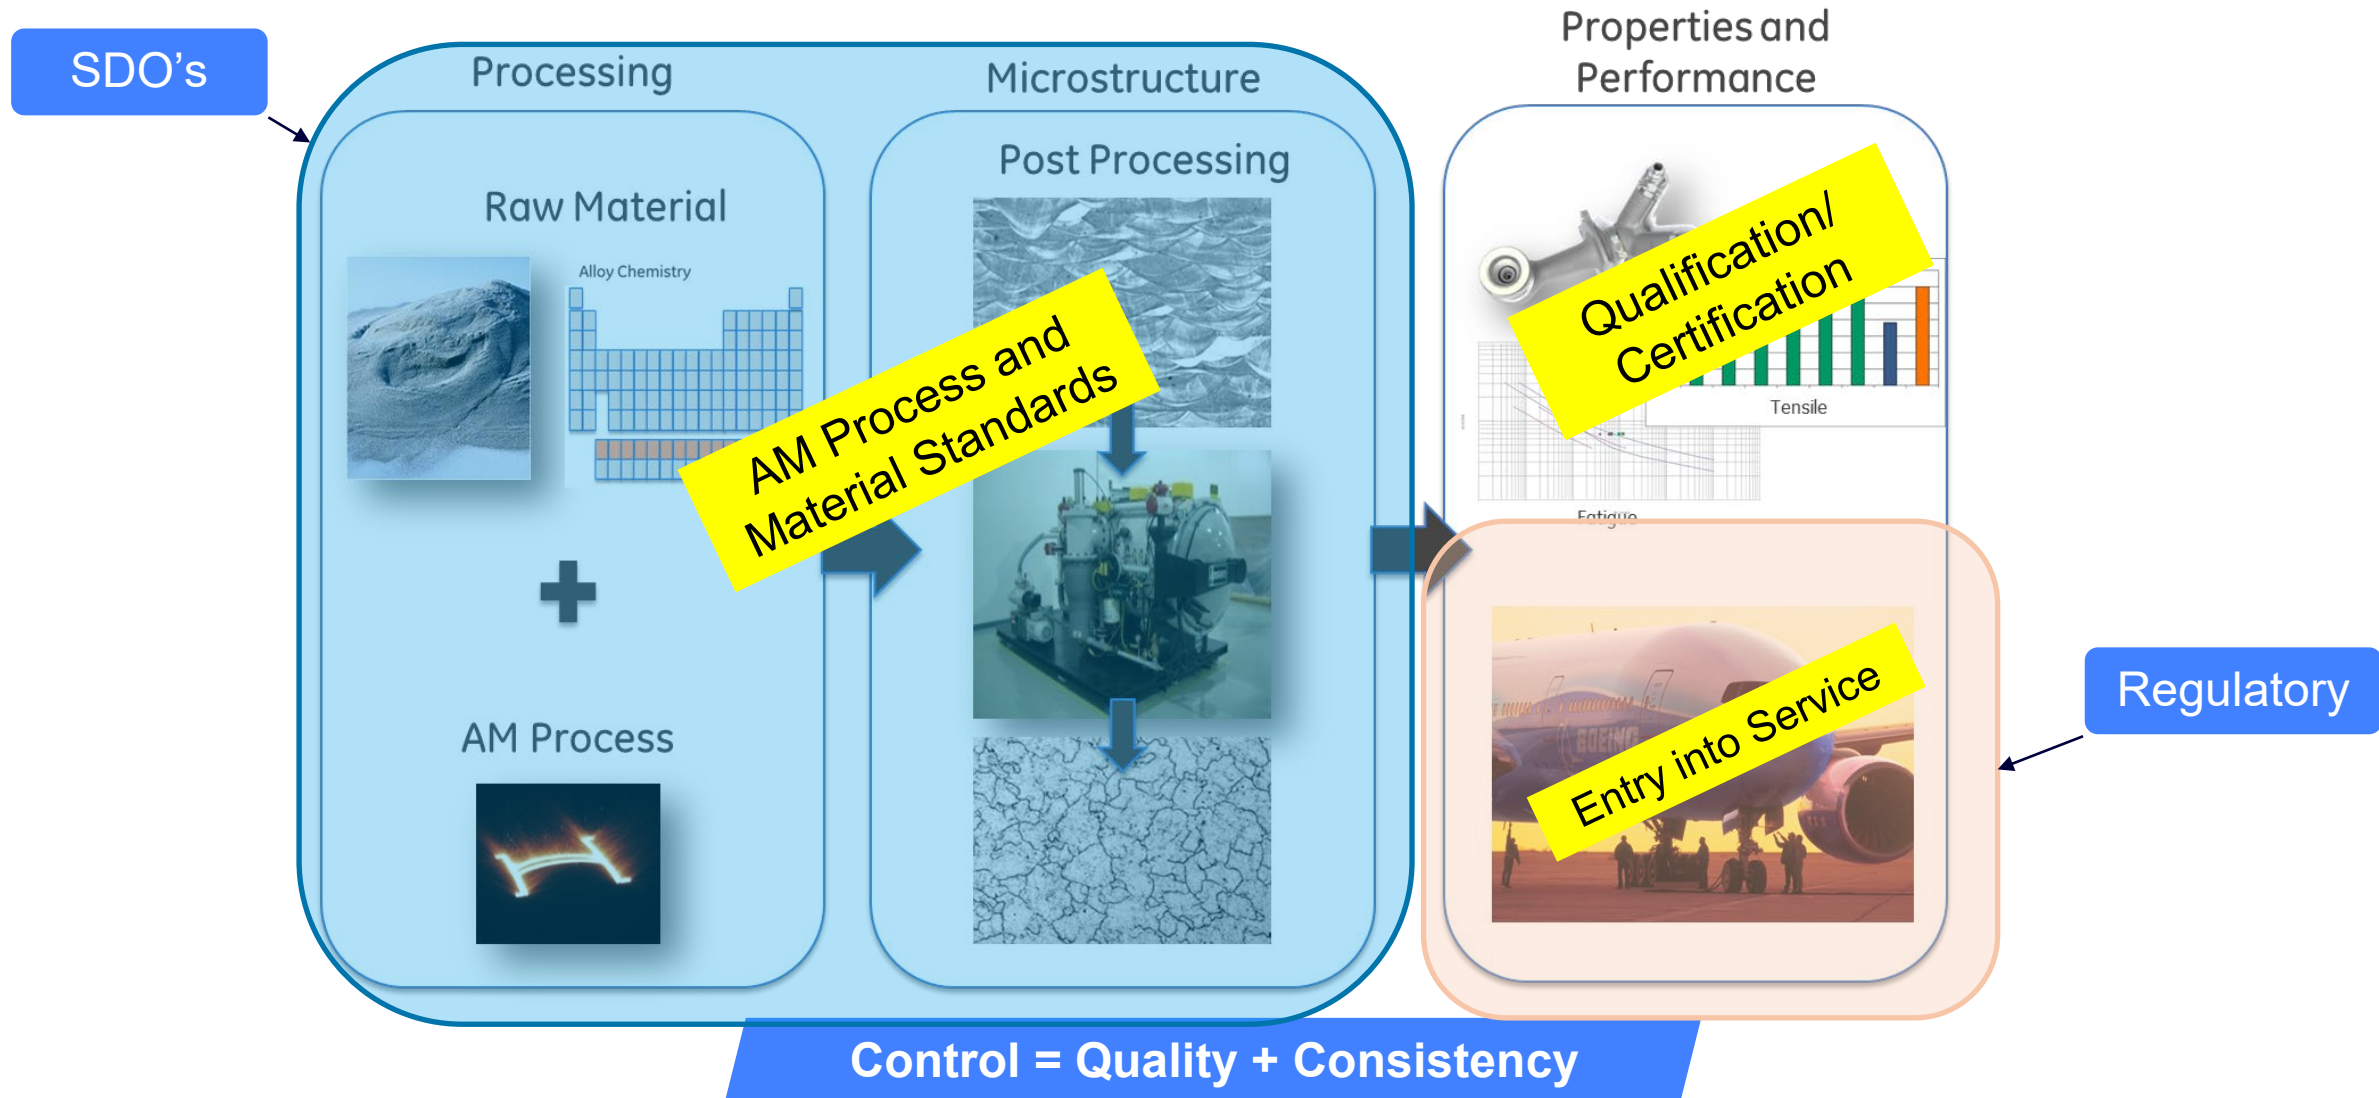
SDO's

Processing

Microstructure

Properties and Performance

Raw Material

Alloy Chemistry

Post Processing

AM Process and Material Standards

Qualification/ Certification

Tensile

Fatigue

AM Process

Entry into Service

Regulatory

Control = Quality + Consistency